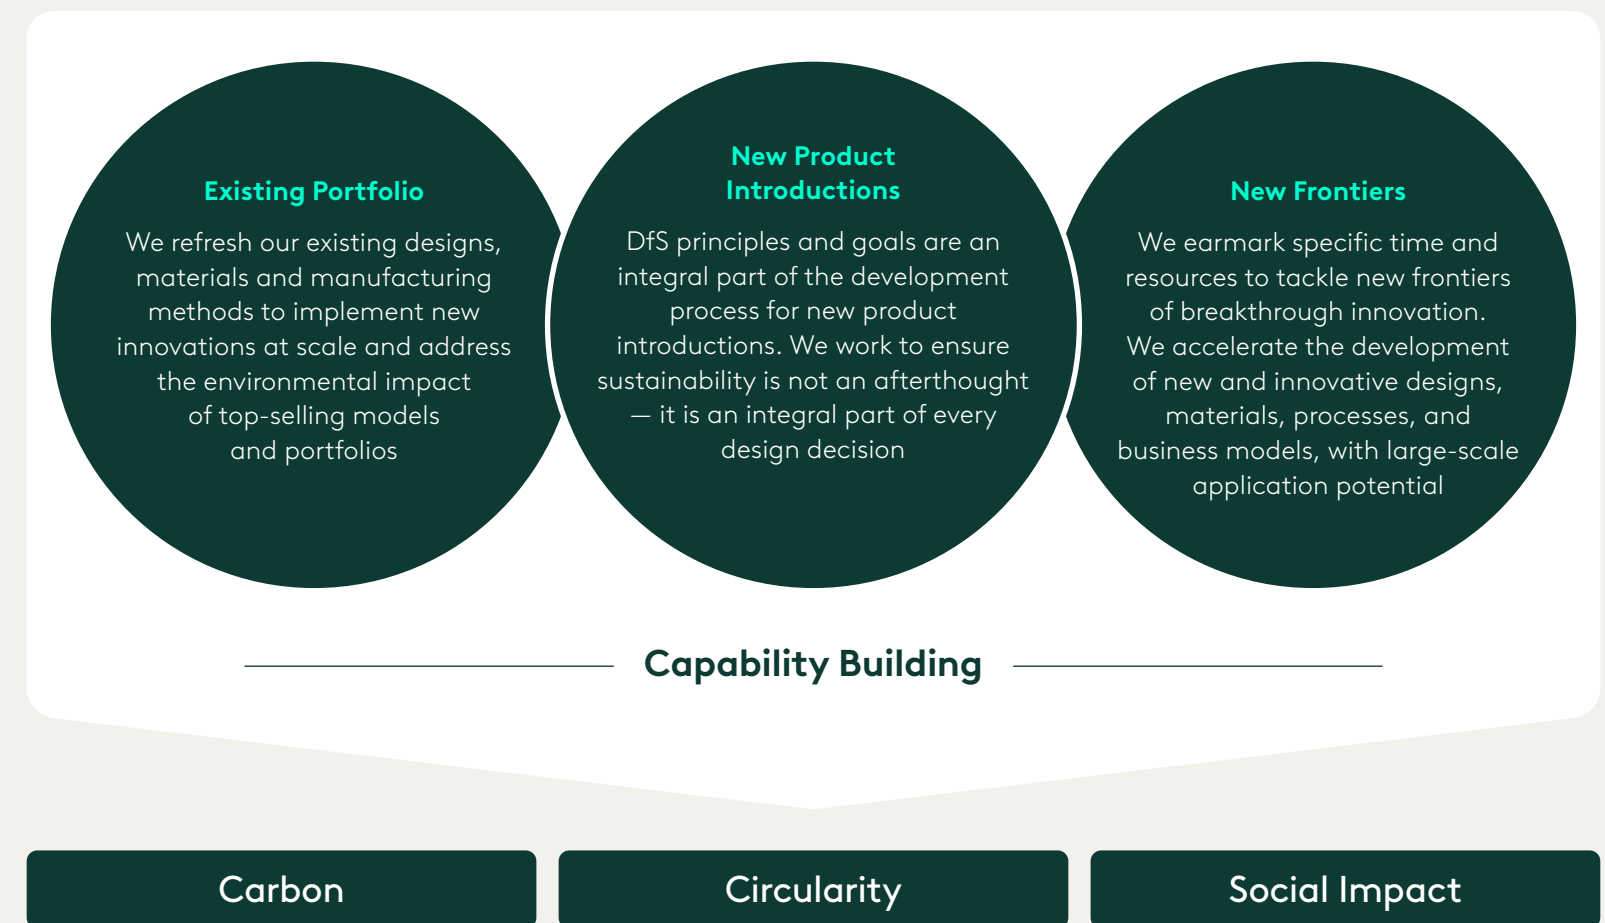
Existing Portfolio

We refresh our existing designs, materials and manufacturing methods to implement new innovations at scale and address the environmental impact of top-selling models and portfolios

New Product Introductions

DfS principles and goals are an integral part of the development process for new product introductions. We work to ensure sustainability is not an afterthought — it is an integral part of every design decision

New Frontiers

We earmark specific time and resources to tackle new frontiers of breakthrough innovation. We accelerate the development of new and innovative designs, materials, processes, and business models, with large-scale application potential

Capability Building

Carbon

Circularity

Social Impact